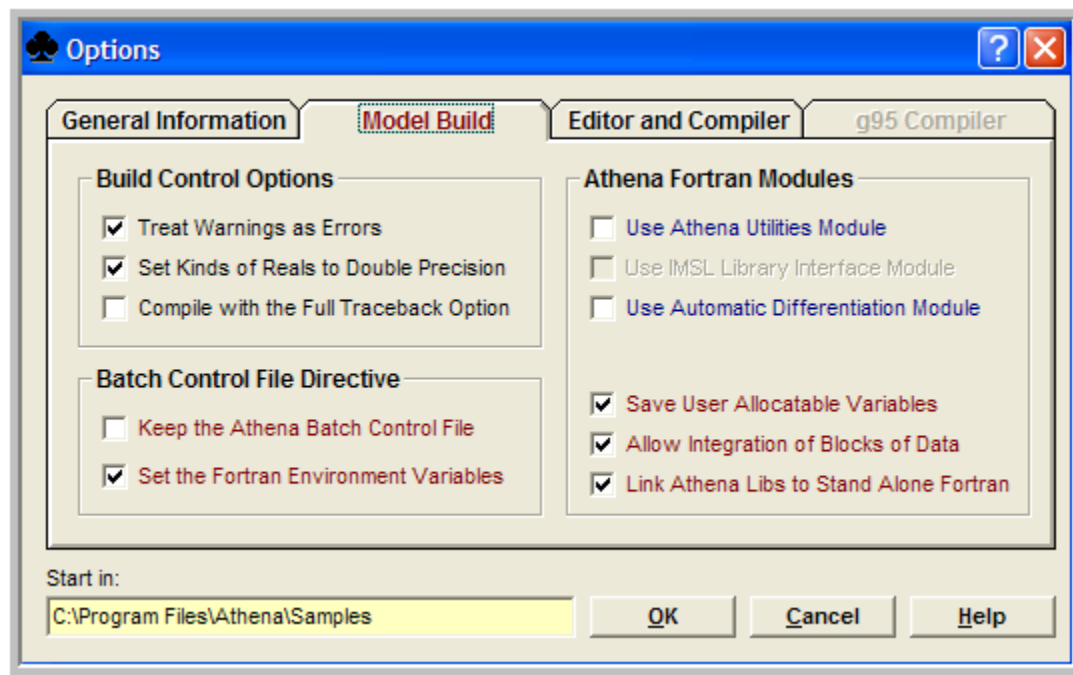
Options

General Information
Model Build
Editor and Compiler
g95 Compiler

Build Control Options
Treat Warnings as Errors
Set Kinds of Reals to Double Precision
Compile with the Full Traceback Option

Batch Control File Directive
Keep the Athena Batch Control File
Set the Fortran Environment Variables

Athena Fortran Modules
Use Athena Utilities Module
Use IMSL Library Interface Module
Use Automatic Differentiation Module

Save User Allocatable Variables
Allow Integration of Blocks of Data
Link Athena Libs to Stand Alone Fortran

Start in:
C:\Program Files\Athena\Samples
OK
Cancel
Help